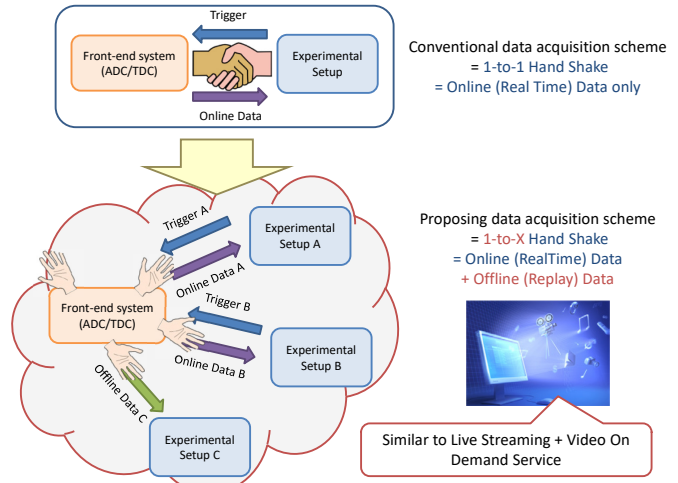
Trigger

Front-end system (ADC/TDC)

Experimental Setup

Online Data

Conventional data acquisition scheme
= 1-to-1 Hand Shake
= Online (Real Time) Data only

Trigger A

Experimental Setup A

Online Data A

Front-end system (ADC/TDC)

Trigger B

Experimental Setup B

Online Data B

Offline Data C

Experimental Setup C

Proposing data acquisition scheme
= 1-to-X Hand Shake
= Online (RealTime) Data
+ Offline (Replay) Data

Similar to Live Streaming + Video On Demand Service